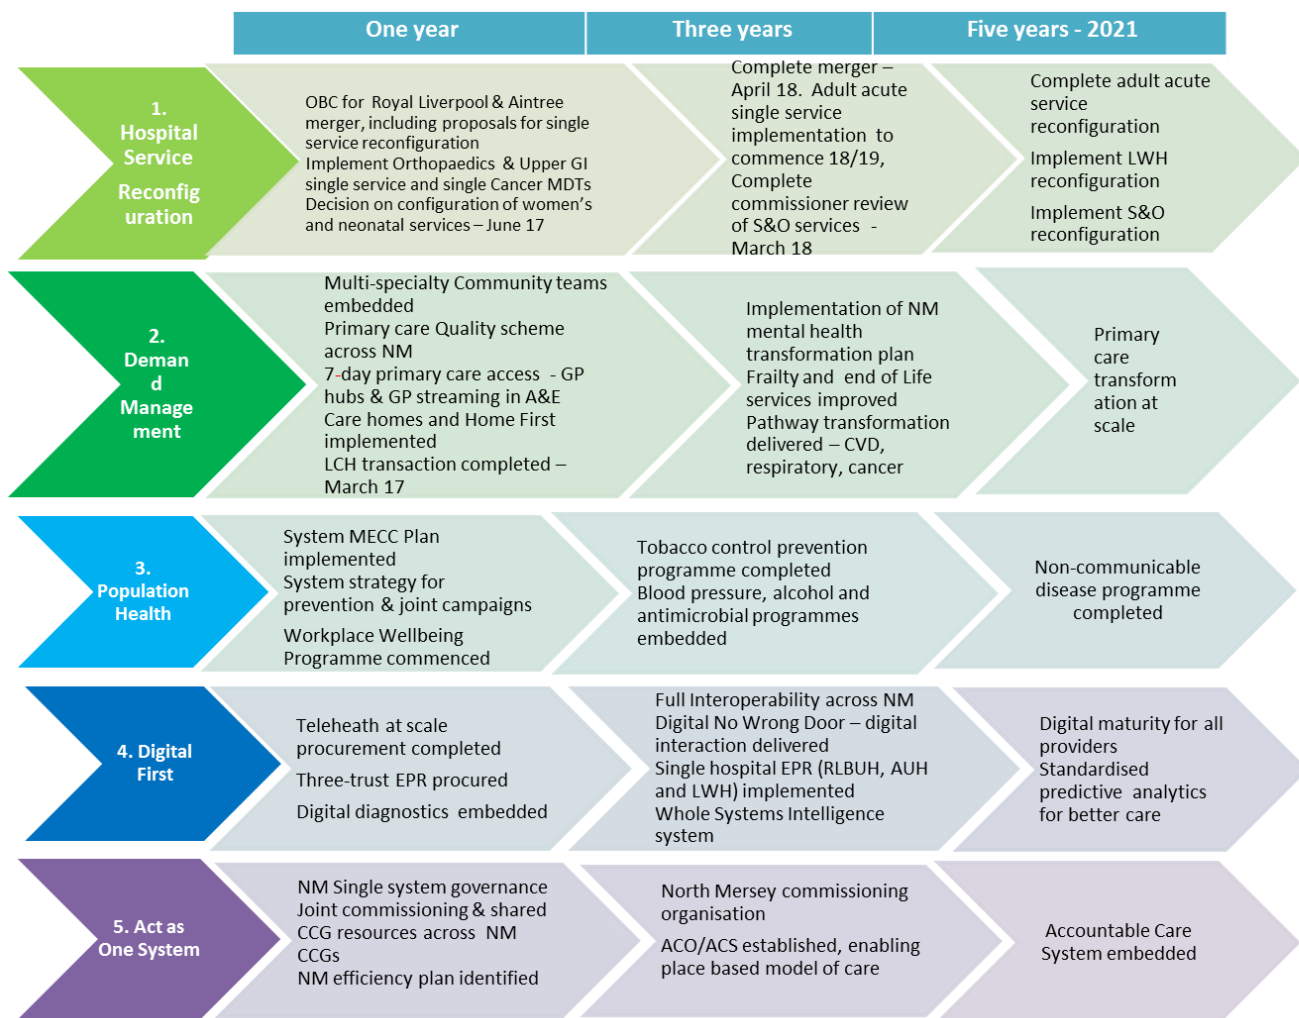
One year

Three years

Five years - 2021

1. Hospital Service Reconfiguration

OBC for Royal Liverpool & Aintree merger, including proposals for single service reconfiguration
Implement Orthopaedics & Upper GI single service and single Cancer MDTs
Decision on configuration of women's and neonatal services – June 17

Complete merger – April 18. Adult acute single service implementation to commence 18/19, Complete commissioner review of S&O services - March 18

Complete adult acute service reconfiguration
Implement LWH reconfiguration
Implement S&O reconfiguration

2. Demand Management

Multi-specialty Community teams embedded
Primary care Quality scheme across NM
7-day primary care access - GP hubs & GP streaming in A&E
Care homes and Home First implemented
LCH transaction completed – March 17

Implementation of NM mental health transformation plan
Frailty and end of Life services improved
Pathway transformation delivered – CVD, respiratory, cancer

Primary care transformation at scale

3. Population Health

System MECC Plan implemented
System strategy for prevention & joint campaigns
Workplace Wellbeing Programme commenced

Tobacco control prevention programme completed
Blood pressure, alcohol and antimicrobial programmes embedded

Non-communicable disease programme completed

4. Digital First

Teleheath at scale procurement completed
Three-trust EPR procured
Digital diagnostics embedded

Full Interoperability across NM
Digital No Wrong Door – digital interaction delivered
Single hospital EPR (RLBUH, AUH and LWH) implemented
Whole Systems Intelligence system

Digital maturity for all providers
Standardised predictive analytics for better care

5. Act as One System

NM Single system governance
Joint commissioning & shared CCG resources across NM CCGs
NM efficiency plan identified

North Mersey commissioning organisation
ACO/ACS established, enabling place based model of care

Accountable Care System embedded